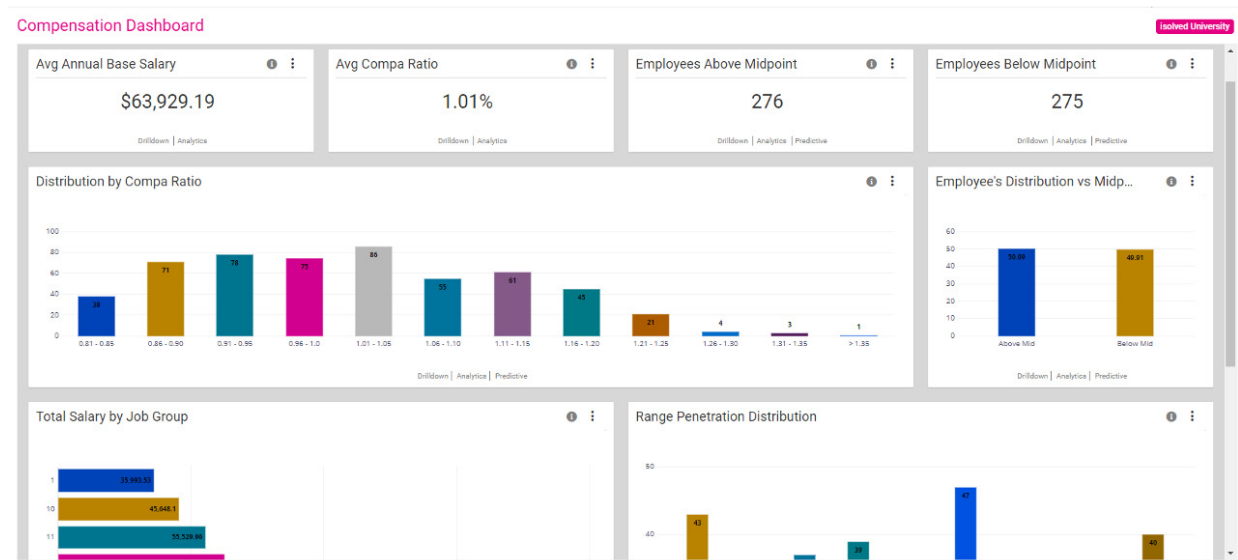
Compensation Dashboard

isolved University

Avg Annual Base Salary

$63,929.19

Drilldown | Analytics

Avg Compa Ratio

1.01%

Drilldown | Analytics

Employees Above Midpoint

276

Drilldown | Analytics | Predictive

Employees Below Midpoint

275

Drilldown | Analytics | Predictive

Distribution by Compa Ratio

100
80
60
40
20
0

38
71
78
73
86
55
61
45
21
4
3
1

0.81 - 0.85
0.86 - 0.90
0.91 - 0.95
0.96 - 1.0
1.01 - 1.05
1.06 - 1.10
1.11 - 1.15
1.16 - 1.20
1.21 - 1.25
1.26 - 1.30
1.31 - 1.35
> 1.35

Drilldown | Analytics | Predictive

Employee's Distribution vs Midp...

60
50
40
30
20
10
0

50.09
49.91

Above Mid
Below Mid

Drilldown | Analytics | Predictive

Total Salary by Job Group

1
35,993.53
10
45,648.1
11
55,529.86

Range Penetration Distribution

60
40

43
39
47
40